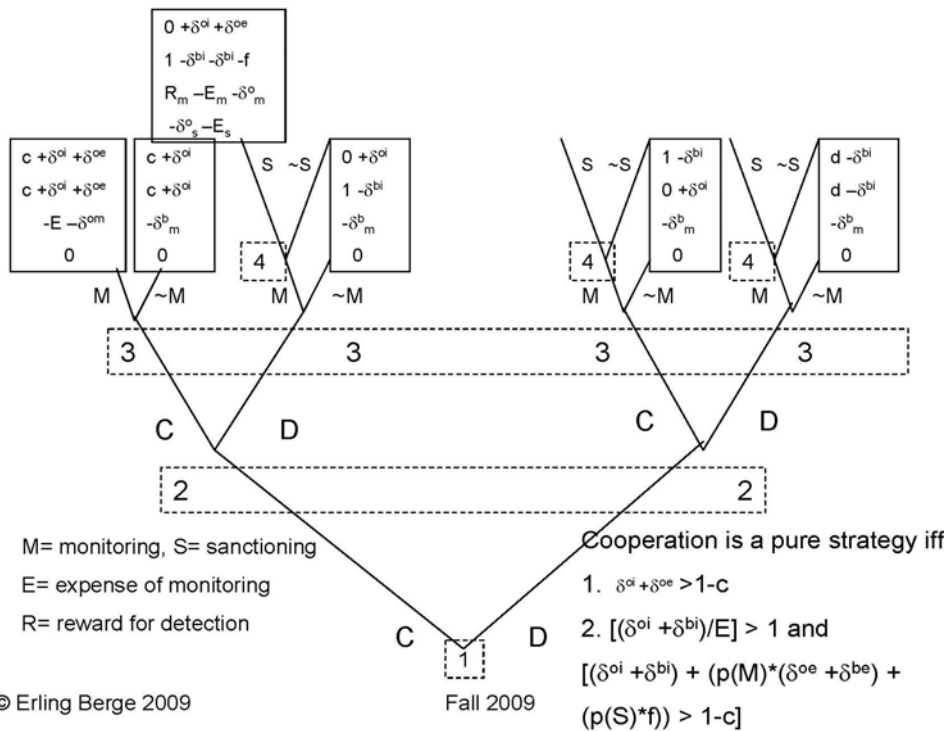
$0 + \delta^{oi} + \delta^{oe}$
$1 - \delta^{bi} - \delta^{bi} - f$
$R_m - E_m - \delta^o_m$
$-\delta^o_s - E_s$

S ~S

| $c + \delta^{oi} + \delta^{oe}$ |
|---|
| $c + \delta^{oi} + \delta^{oe}$ |
| $-E - \delta^{om}$ |
| 0 |

| $c + \delta^{oi}$ |
|---|
| $c + \delta^{oi}$ |
| $-\delta^b_m$ |
| 0 |

| $0 + \delta^{oi}$ |
|---|
| $1 - \delta^{bi}$ |
| $-\delta^b_m$ |
| 0 |

S ~S

| $1 - \delta^{bi}$ |
|---|
| $0 + \delta^{oi}$ |
| $-\delta^b_m$ |
| 0 |

S ~S

| $d - \delta^{bi}$ |
|---|
| $d - \delta^{bi}$ |
| $-\delta^b_m$ |
| 0 |

4 4 4

M ~M M ~M M ~M M ~M

3 3 3 3

C D C D

2 2

M= monitoring, S= sanctioning
E= expense of monitoring
R= reward for detection

Cooperation is a pure strategy iff
1. $\delta^{oi} + \delta^{oe} > 1-c$
2. $[(\delta^{oi} + \delta^{bi})/E] > 1$ and $[(\delta^{oi} + \delta^{bi}) + (p(M)*(\delta^{oe} + \delta^{be}) + (p(S)*f)) > 1-c]$

C D
1

© Erling Berge 2009

Fall 2009